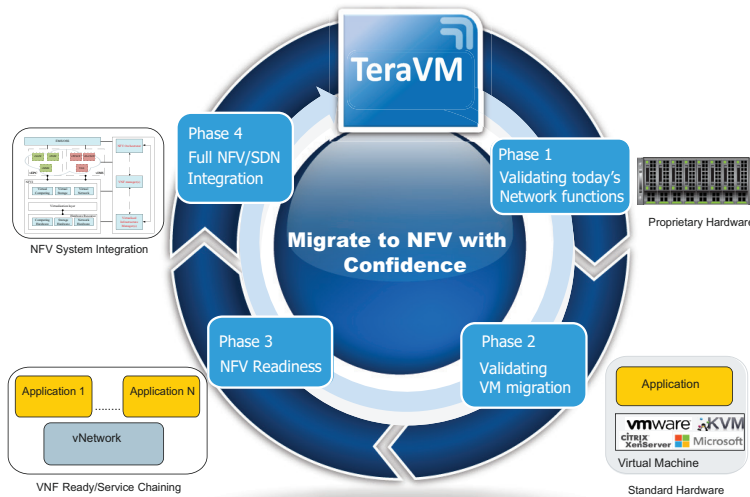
TeraVM

Phase 4
Full NFV/SDN Integration

Phase 1
Validating today's Network functions

Migrate to NFV with Confidence

Phase 3
NFV Readiness

Phase 2
Validating VM migration

NFV System Integration

Proprietary Hardware

Application 1

Application N

vNetwork

VNF Ready/Service Chaining

Application

vmware KVM

CITRIX XenServer Microsoft

Virtual Machine

Standard Hardware